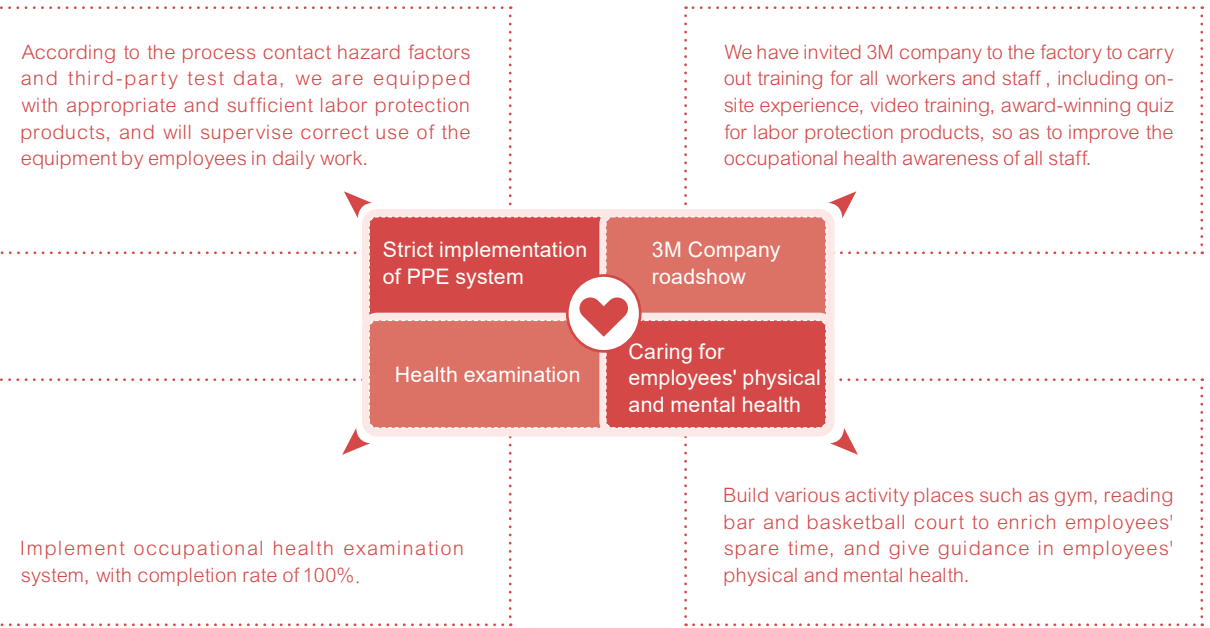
According to the process contact hazard factors and third-party test data, we are equipped with appropriate and sufficient labor protection products, and will supervise correct use of the equipment by employees in daily work.

We have invited 3M company to the factory to carry out training for all workers and staff , including on-site experience, video training, award-winning quiz for labor protection products, so as to improve the occupational health awareness of all staff.

Strict implementation of PPE system

3M Company roadshow

Health examination

Caring for employees' physical and mental health

Implement occupational health examination system, with completion rate of 100%.

Build various activity places such as gym, reading bar and basketball court to enrich employees' spare time, and give guidance in employees' physical and mental health.